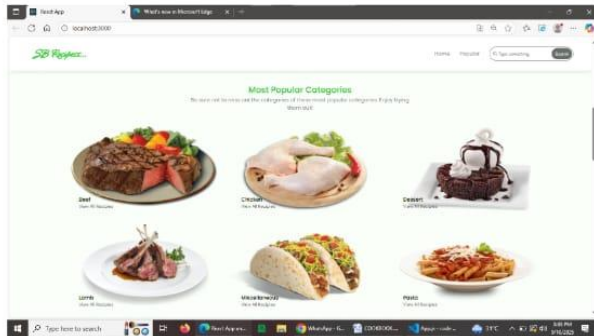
Food App
What's new in Microsoft Edge
localhost:3000

SB Recipes...

Home Popular Type something Search

Most Popular Categories

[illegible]

Beef
View All Recipes

Chicken
View All Recipes

Dessert
View All Recipes

Lamb
View All Recipes

Miscellaneous
View All Recipes

Pasta
View All Recipes

Type here to search
Food App an...
WhatsApp - G...
COOKBOOK...
Appro - code...
31°C
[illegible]
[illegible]